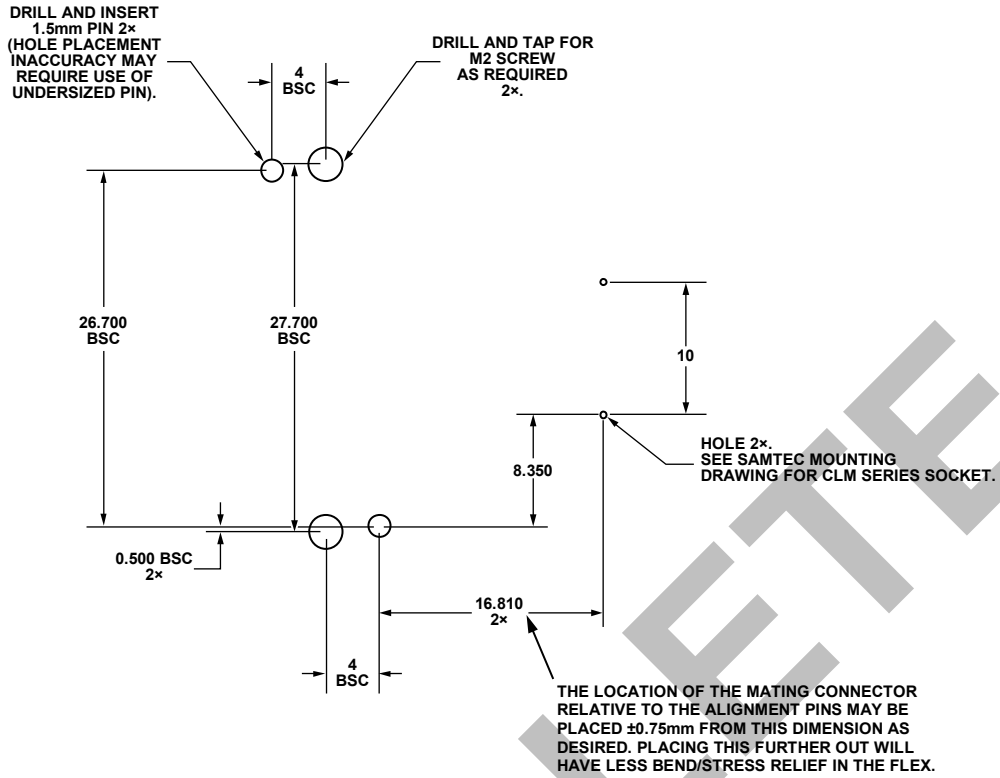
DRILL AND INSERT 1.5mm PIN 2× (HOLE PLACEMENT INACCURACY MAY REQUIRE USE OF UNDERSIZED PIN).

4 BSC

DRILL AND TAP FOR M2 SCREW AS REQUIRED 2×.

26.700 BSC

27.700 BSC

10

8.350

HOLE 2×. SEE SAMTEC MOUNTING DRAWING FOR CLM SERIES SOCKET.

0.500 BSC 2×

16.810 2×

4 BSC

THE LOCATION OF THE MATING CONNECTOR RELATIVE TO THE ALIGNMENT PINS MAY BE PLACED ±0.75mm FROM THIS DIMENSION AS DESIRED. PLACING THIS FURTHER OUT WILL HAVE LESS BEND/STRESS RELIEF IN THE FLEX.